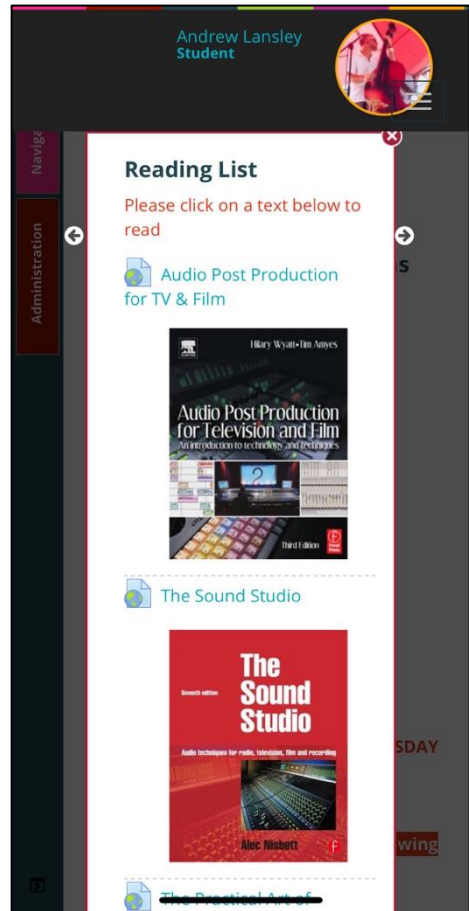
Andrew Lansley
Student

Naviga

Administration

Reading List

Please click on a text below to read

Audio Post Production for TV & Film

Hilary Wyatt • Tim Amyes

Audio Post Production for Television and Film

An introduction to technology and techniques

Third Edition

The Sound Studio

Seventh edition

The Sound Studio

Audio techniques for radio, television, film and recording

Alec Nisbett

The Practical Art of

s

SDAY

wing